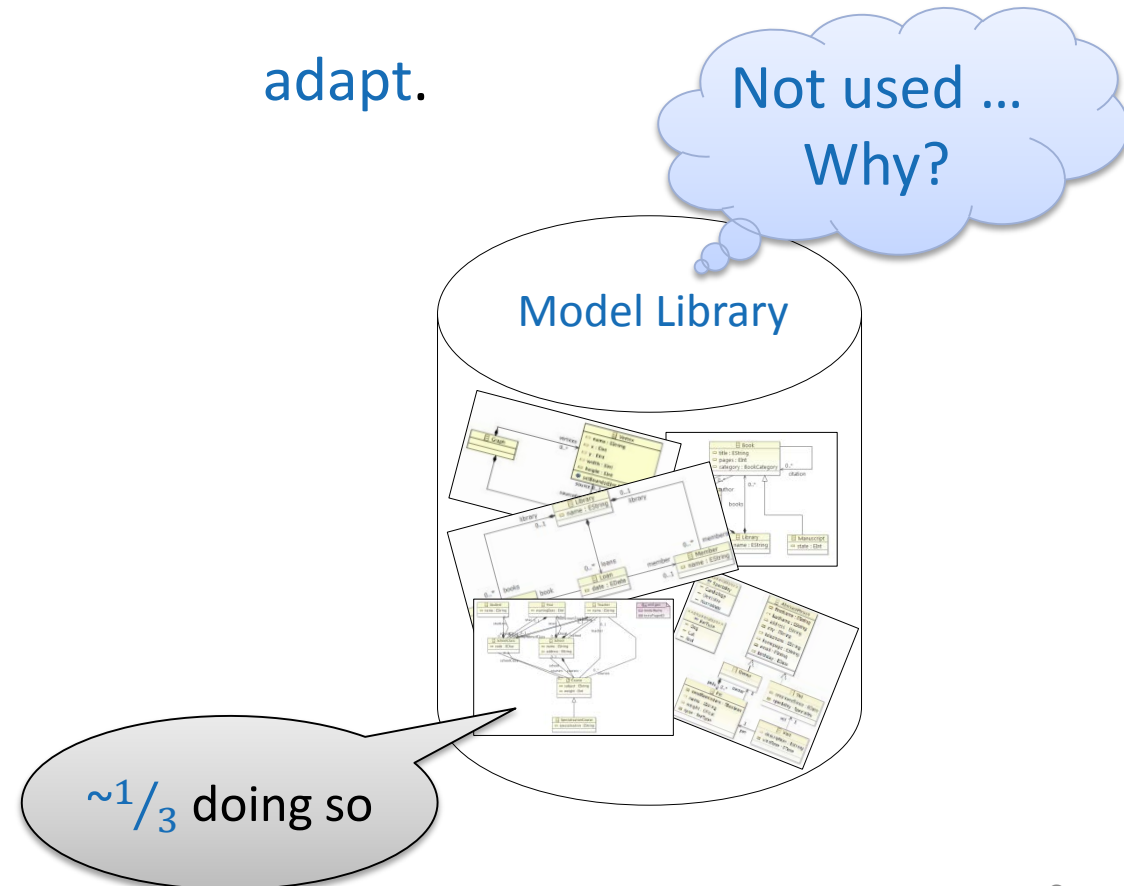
adapt.

Not used … Why?

Model Library

Graph
Vertex
name : EString
x : EInt
y : EInt
vertices
0..*

Book
title : EString
pages : EInt
category : BookCategory
0..*
citation
author
0..*
books
Library
name : EString
Manuscript
state : EInt

Library
name : EString
library
0..1
library
0..1
members
0..*
Member
name : EString
member
0..1
loans
0..*
Loan
date : EDate
books
0..*
book

$\sim ^1/_3$ doing so